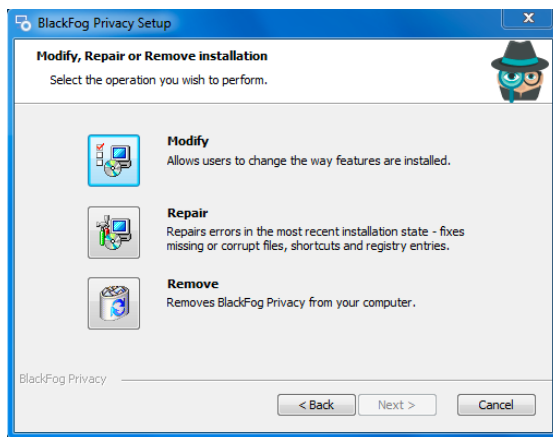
BlackFog Privacy Setup

Modify, Repair or Remove installation

Select the operation you wish to perform.

Modify

Allows users to change the way features are installed.

Repair

Repairs errors in the most recent installation state - fixes missing or corrupt files, shortcuts and registry entries.

Remove

Removes BlackFog Privacy from your computer.

BlackFog Privacy

< Back

Next >

Cancel